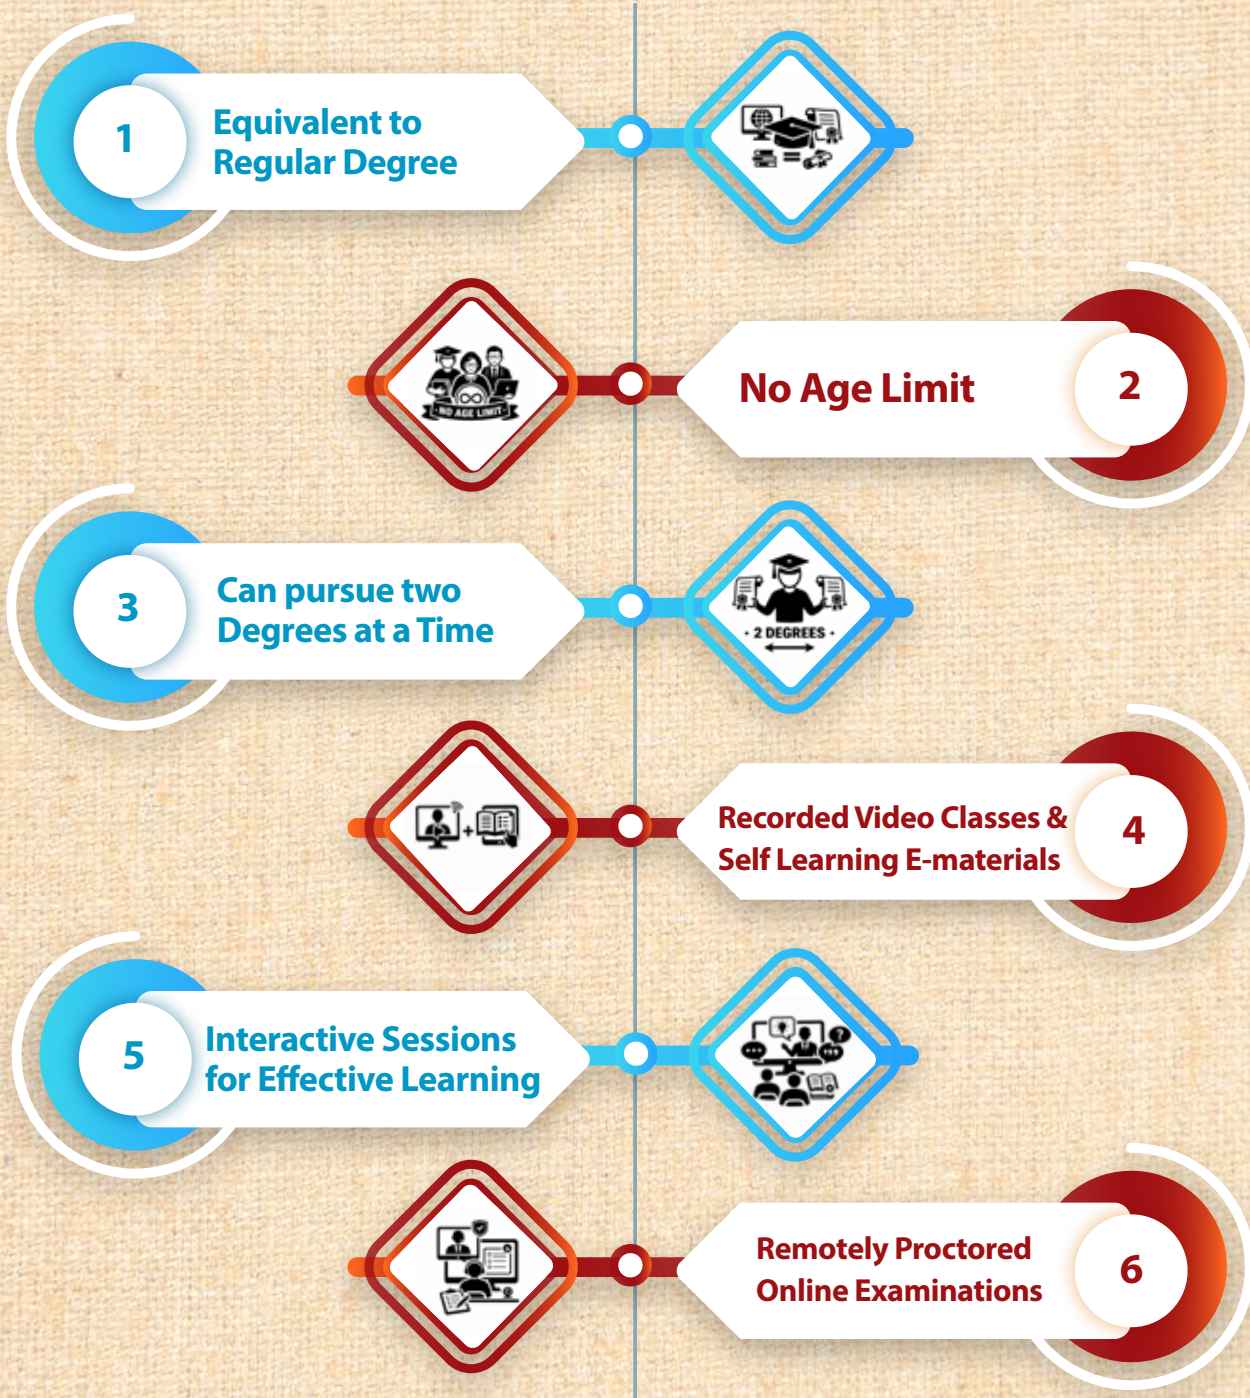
1
Equivalent to Regular Degree

NO AGE LIMIT
No Age Limit
2

3
Can pursue two Degrees at a Time

2 DEGREES

Recorded Video Classes & Self Learning E-materials
4

5
Interactive Sessions for Effective Learning

Remotely Proctored Online Examinations
6